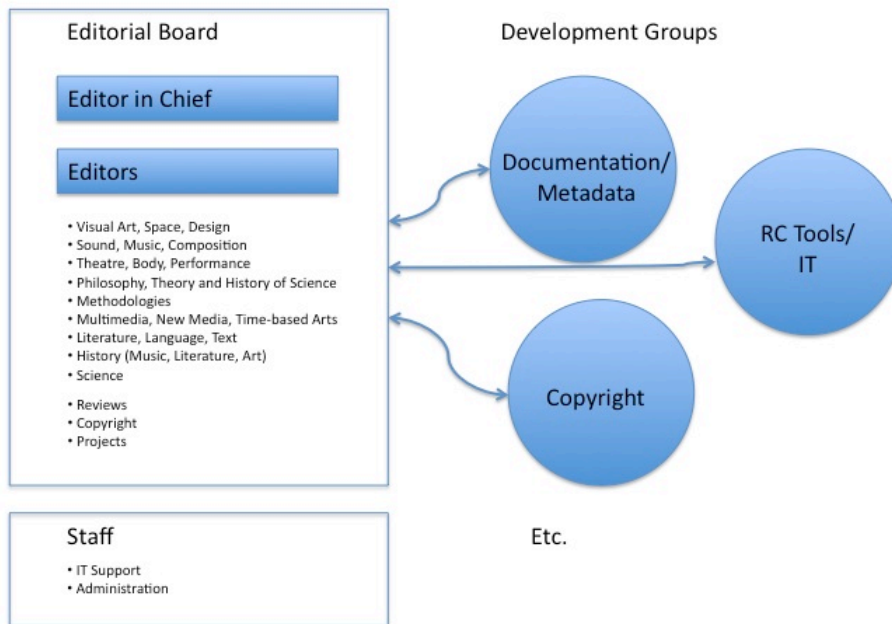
Editorial Board

Editor in Chief

Editors

• Visual Art, Space, Design
• Sound, Music, Composition
• Theatre, Body, Performance
• Philosophy, Theory and History of Science
• Methodologies
• Multimedia, New Media, Time-based Arts
• Literature, Language, Text
• History (Music, Literature, Art)
• Science

• Reviews
• Copyright
• Projects

Development Groups

Documentation/ Metadata

RC Tools/ IT

Copyright

Staff

• IT Support
• Administration

Etc.